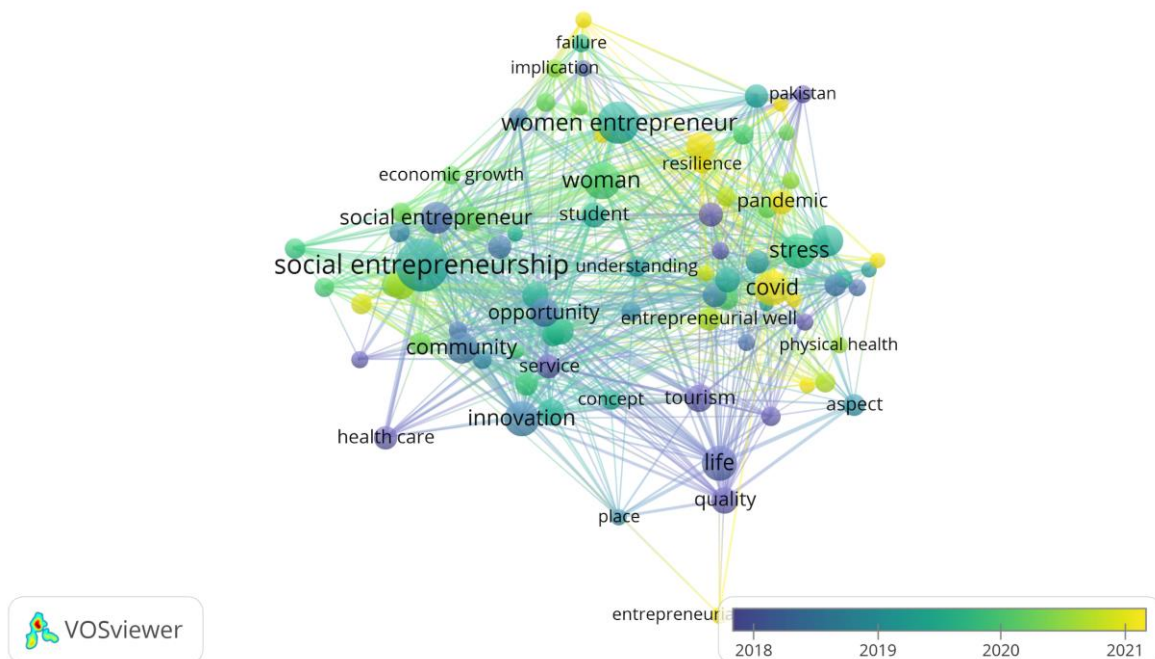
failure
implication
pakistan
women entrepreneur
resilience
economic growth
woman
pandemic
social entrepreneur
student
stress
social entrepreneurship
understanding
covid
opportunity
entrepreneurial well
community
physical health
service
concept
tourism
aspect
innovation
health care
life
quality
place
entrepreneur

VOSviewer

2018
2019
2020
2021